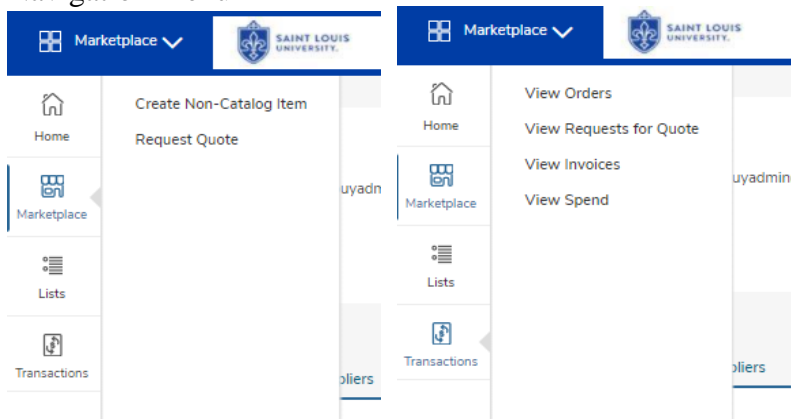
Marketplace

SAINT LOUIS UNIVERSITY.

Home

Marketplace

Lists

Transactions

Create Non-Catalog Item

Request Quote

uyadm

pliers

Marketplace

SAINT LOUIS UNIVERSITY.

Home

Marketplace

Lists

Transactions

View Orders

View Requests for Quote

View Invoices

View Spend

uyadmin

pliers